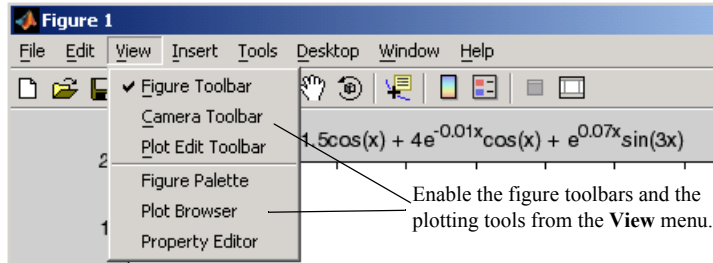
Figure 1

File Edit View Insert Tools Desktop Window Help

✔ Figure Toolbar
Camera Toolbar
Plot Edit Toolbar
Figure Palette
Plot Browser
Property Editor

$1.5\cos(x) + 4e^{-0.01x}\cos(x) + e^{0.07x}\sin(3x)$

2

1

Enable the figure toolbars and the plotting tools from the **View** menu.